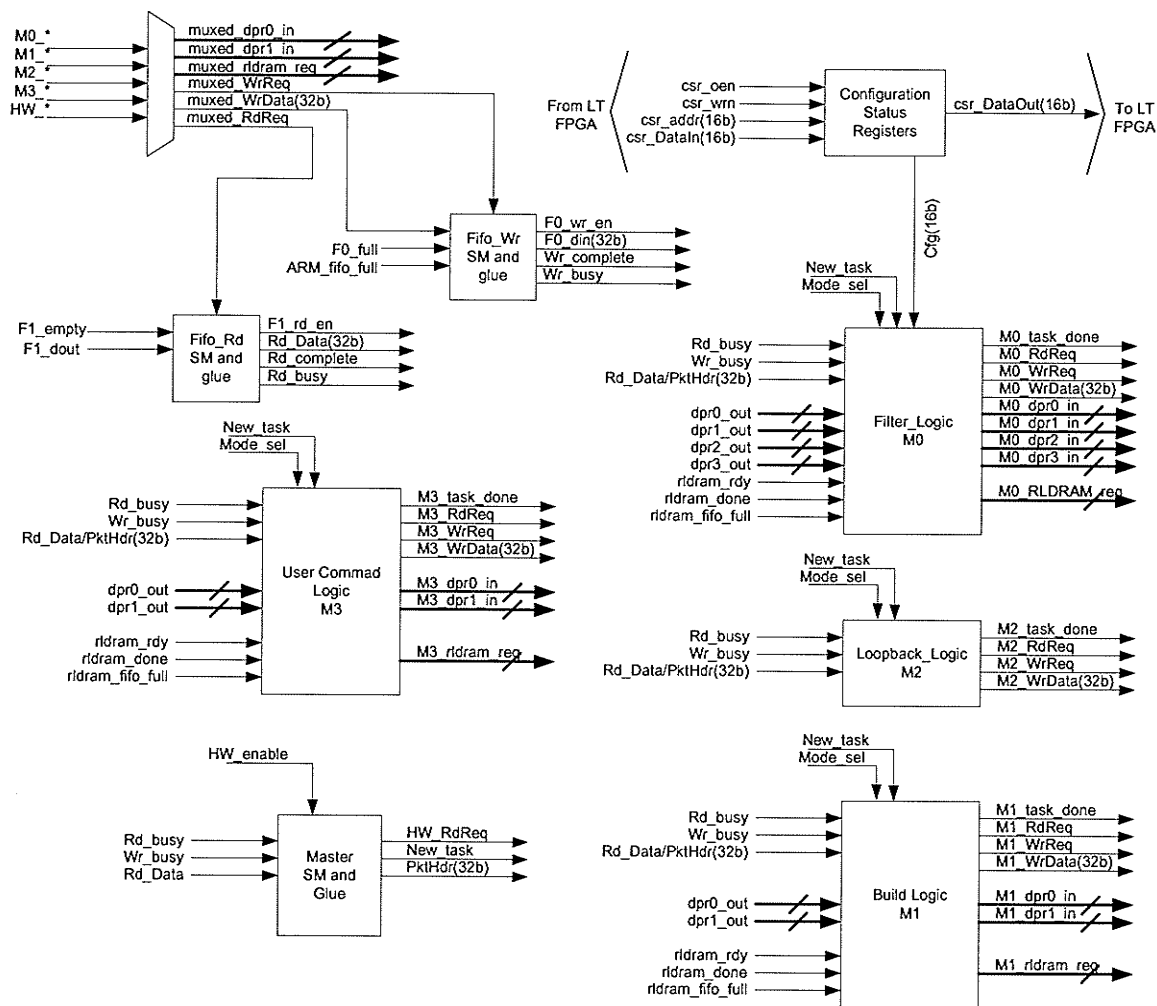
M0_*
M1_*
M2_*
M3_*
HW_*

muxed_dpr0_in
muxed_dpr1_in
muxed_rldram_req
muxed_WrReq
muxed_WrData(32b)
muxed_RdReq

From LT FPGA

csr_oen
csr_wrn
csr_addr(16b)
csr_DataIn(16b)

Configuration Status Registers

csr_DataOut(16b)

To LT FPGA

Cfg(16b)

F0_full
ARM_fifo_full

Fifo_Wr SM and glue

F0_wr_en
F0_din(32b)
Wr_complete
Wr_busy

F1_empty
F1_dout

Fifo_Rd SM and glue

F1_rd_en
Rd_Data(32b)
Rd_complete
Rd_busy

New_task
Mode_sel

Rd_busy
Wr_busy
Rd_Data/PktHdr(32b)
dpr0_out
dpr1_out
dpr2_out
dpr3_out
rldram_rdy
rldram_done
rldram_fifo_full

Filter_Logic M0

M0_task_done
M0_RdReq
M0_WrReq
M0_WrData(32b)
M0_dpr0_in
M0_dpr1_in
M0_dpr2_in
M0_dpr3_in
M0_RLDRAM_req

New_task
Mode_sel

Rd_busy
Wr_busy
Rd_Data/PktHdr(32b)
dpr0_out
dpr1_out
rldram_rdy
rldram_done
rldram_fifo_full

User Commad Logic M3

M3_task_done
M3_RdReq
M3_WrReq
M3_WrData(32b)
M3_dpr0_in
M3_dpr1_in
M3_rldram_req

New_task
Mode_sel

Rd_busy
Wr_busy
Rd_Data/PktHdr(32b)

Loopback_Logic M2

M2_task_done
M2_RdReq
M2_WrReq
M2_WrData(32b)

HW_enable

Rd_busy
Wr_busy
Rd_Data

Master SM and Glue

HW_RdReq
New_task
PktHdr(32b)

New_task
Mode_sel

Rd_busy
Wr_busy
Rd_Data/PktHdr(32b)
dpr0_out
dpr1_out
rldram_rdy
rldram_done
rldram_fifo_full

Build Logic M1

M1_task_done
M1_RdReq
M1_WrReq
M1_WrData(32b)
M1_dpr0_in
M1_dpr1_in
M1_rldram_req